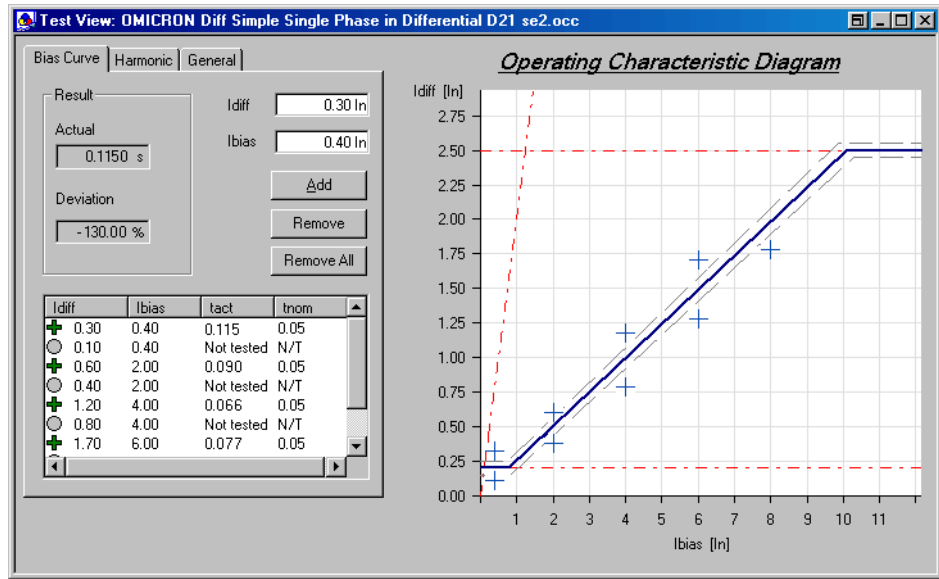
Test View: OMICRON Diff Simple Single Phase in Differential D21 se2.occ

Bias Curve | Harmonic | General

Result

Actual

0.1150 s

Deviation

-130.00 %

Idiff 0.30 In

Ibias 0.40 In

Add

Remove

Remove All

| Idiff | Ibias | tact | tnom |
|---|---|---|---|
| 0.30 | 0.40 | 0.115 | 0.05 |
| 0.10 | 0.40 | Not tested | N/T |
| 0.60 | 2.00 | 0.090 | 0.05 |
| 0.40 | 2.00 | Not tested | N/T |
| 1.20 | 4.00 | 0.066 | 0.05 |
| 0.80 | 4.00 | Not tested | N/T |
| 1.70 | 6.00 | 0.077 | 0.05 |

Operating Characteristic Diagram

Idiff [In]

2.75
2.50
2.25
2.00
1.75
1.50
1.25
1.00
0.75
0.50
0.25
0.00

0 1 2 3 4 5 6 7 8 9 10 11

Ibias [In]